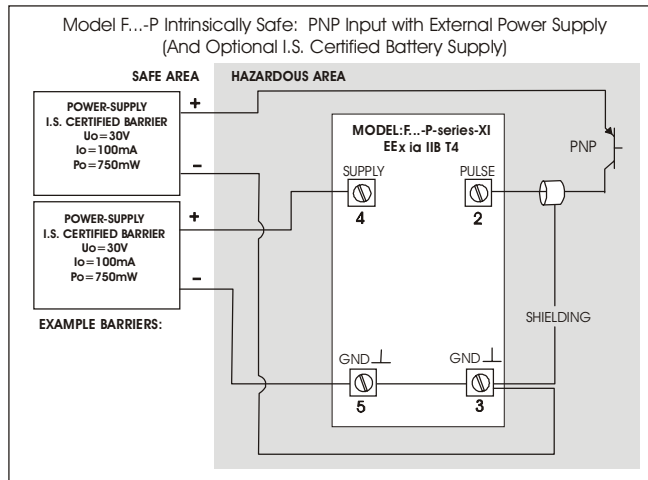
Model F...-P Intrinsically Safe: PNP Input with External Power Supply
(And Optional I.S. Certified Battery Supply)

SAFE AREA

HAZARDOUS AREA

POWER-SUPPLY
I.S. CERTIFIED BARRIER
Uo=30V
Io=100mA
Po=750mW

+

-

POWER-SUPPLY
I.S. CERTIFIED BARRIER
Uo=30V
Io=100mA
Po=750mW

+

-

EXAMPLE BARRIERS:

MODEL:F...-P-series-XI
EEx ia IIB T4

SUPPLY
4

PULSE
2

PNP

SHIELDING

GND
5

GND
3